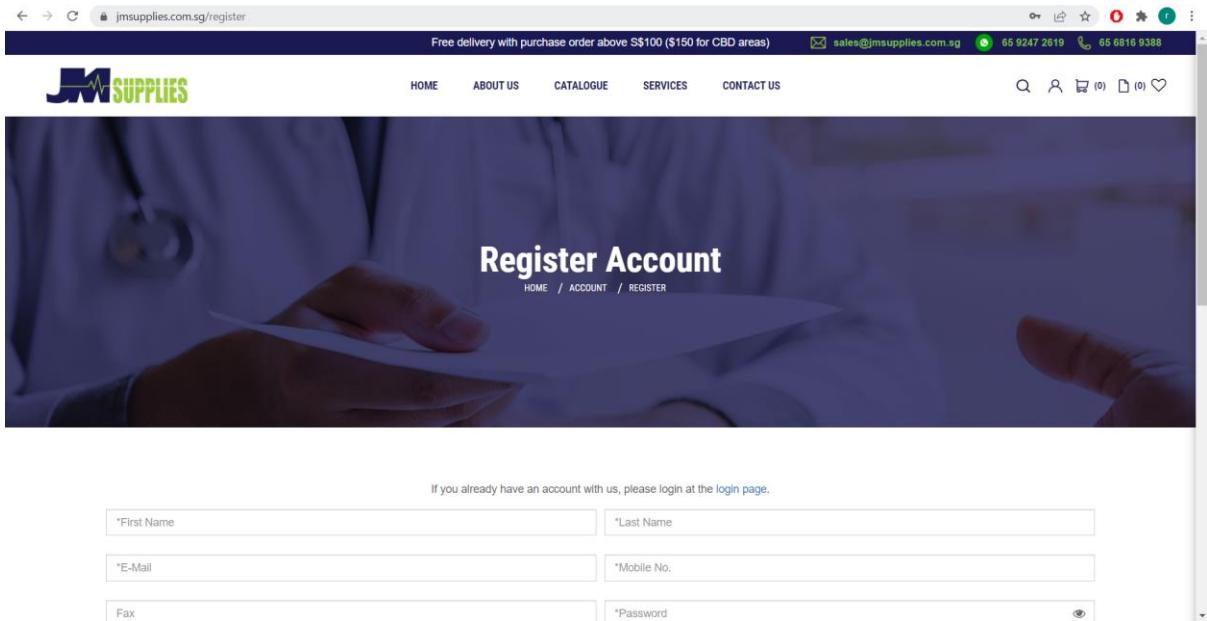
jmsupplies.com.sg/register

Free delivery with purchase order above S$100 ($150 for CBD areas)   sales@jmsupplies.com.sg   65 9247 2619   65 6816 9388

JM SUPPLIES

HOME   ABOUT US   CATALOGUE   SERVICES   CONTACT US

(0)   (0)

Register Account

HOME / ACCOUNT / REGISTER

If you already have an account with us, please login at the login page.

*First Name
*Last Name
*E-Mail
*Mobile No.
Fax
*Password